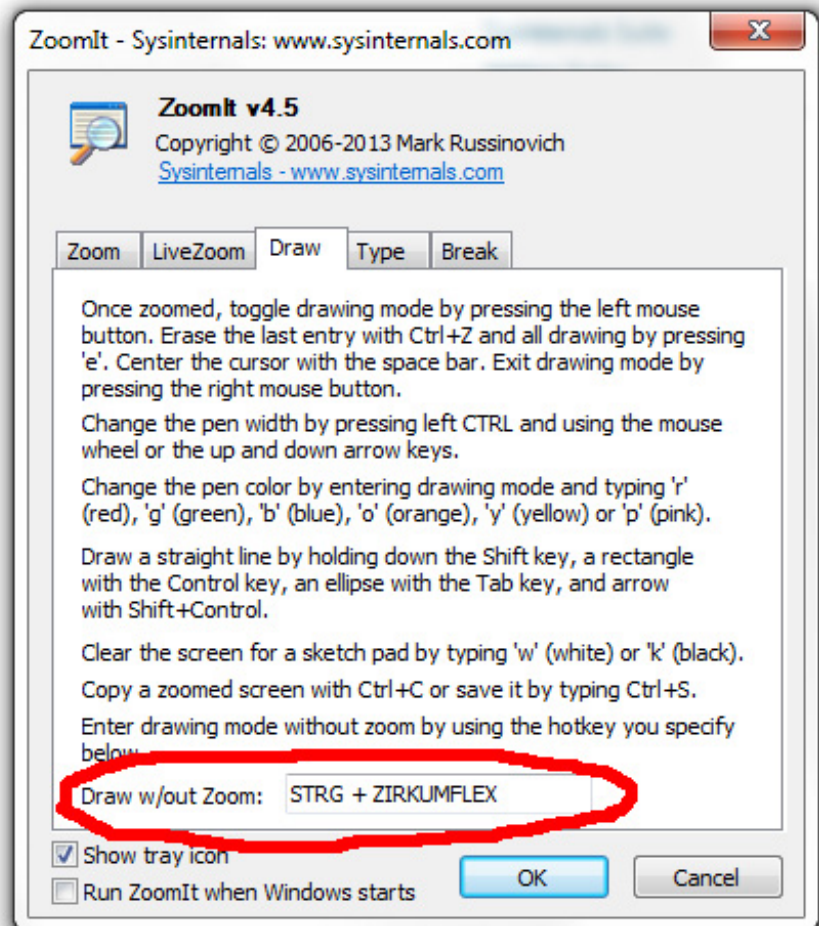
ZoomIt - Sysinternals: www.sysinternals.com

ZoomIt v4.5
Copyright © 2006-2013 Mark Russinovich
Sysinternals - www.sysinternals.com

Zoom | LiveZoom | Draw | Type | Break

Once zoomed, toggle drawing mode by pressing the left mouse button. Erase the last entry with Ctrl+Z and all drawing by pressing 'e'. Center the cursor with the space bar. Exit drawing mode by pressing the right mouse button.

Change the pen width by pressing left CTRL and using the mouse wheel or the up and down arrow keys.

Change the pen color by entering drawing mode and typing 'r' (red), 'g' (green), 'b' (blue), 'o' (orange), 'y' (yellow) or 'p' (pink).

Draw a straight line by holding down the Shift key, a rectangle with the Control key, an ellipse with the Tab key, and arrow with Shift+Control.

Clear the screen for a sketch pad by typing 'w' (white) or 'k' (black).

Copy a zoomed screen with Ctrl+C or save it by typing Ctrl+S.

Enter drawing mode without zoom by using the hotkey you specify below.

Draw w/out Zoom: STRG + ZIRKUMFLEX

Show tray icon
Run ZoomIt when Windows starts

OK
Cancel